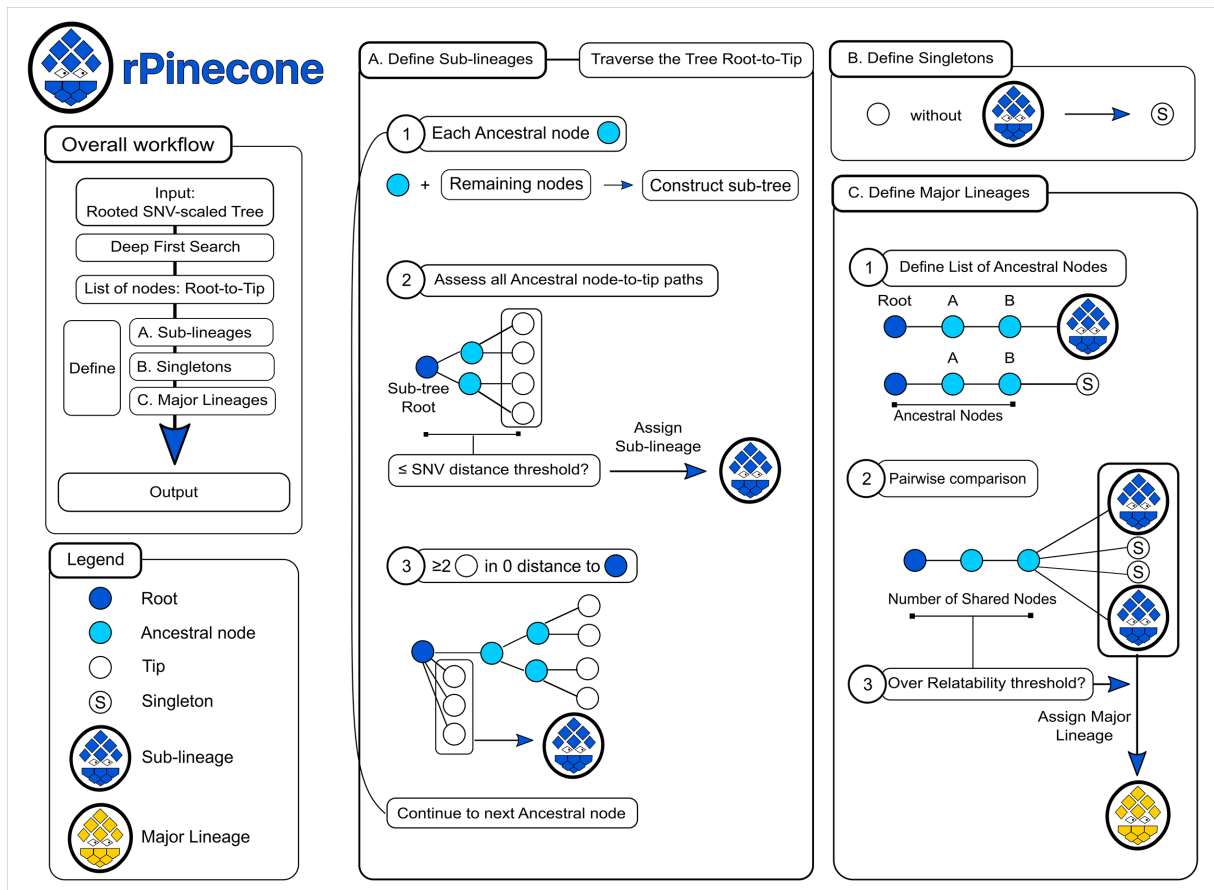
rPinecone

Overall workflow

Input:
Rooted SNV-scaled Tree

Deep First Search

List of nodes: Root-to-Tip

Define

A. Sub-lineages

B. Singletons

C. Major Lineages

Output

Legend

Root

Ancestral node

Tip

S Singleton

Sub-lineage

Major Lineage

A. Define Sub-lineages

Traverse the Tree Root-to-Tip

1 Each Ancestral node

+ Remaining nodes → Construct sub-tree

2 Assess all Ancestral node-to-tip paths

Sub-tree Root

≤ SNV distance threshold?

Assign Sub-lineage

3 ≥2 in 0 distance to

Continue to next Ancestral node

B. Define Singletons

without → S

C. Define Major Lineages

1 Define List of Ancestral Nodes

Root A B

A B

S

Ancestral Nodes

2 Pairwise comparison

S

S

Number of Shared Nodes

3 Over Relatability threshold?

Assign Major Lineage